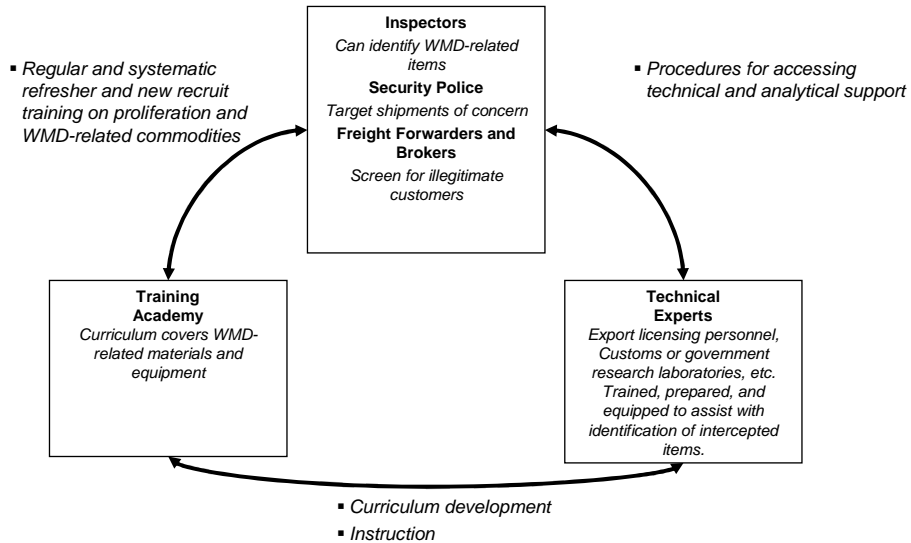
▪ Regular and systematic refresher and new recruit training on proliferation and WMD-related commodities

**Inspectors**
Can identify WMD-related items
**Security Police**
Target shipments of concern
**Freight Forwarders and Brokers**
Screen for illegitimate customers

▪ Procedures for accessing technical and analytical support

**Training Academy**
Curriculum covers WMD-related materials and equipment

**Technical Experts**
Export licensing personnel, Customs or government research laboratories, etc. Trained, prepared, and equipped to assist with identification of intercepted items.

▪ Curriculum development
▪ Instruction